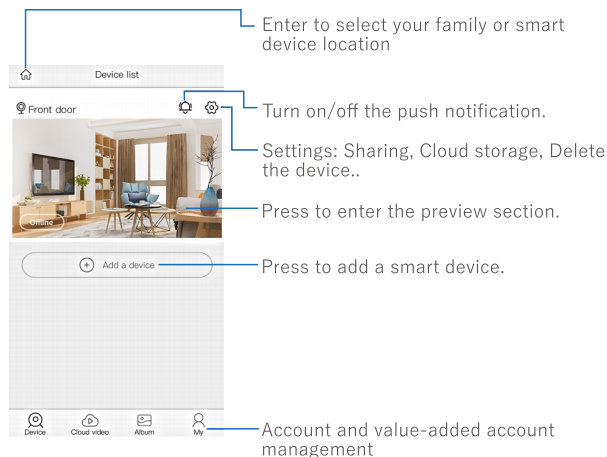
Enter to select your family or smart device location

Device list

Front door

Turn on/off the push notification.

Settings: Sharing, Cloud storage, Delete the device..

Offline

Press to enter the preview section.

Add a device

Press to add a smart device.

Device

Cloud video

Album

My

Account and value-added account management